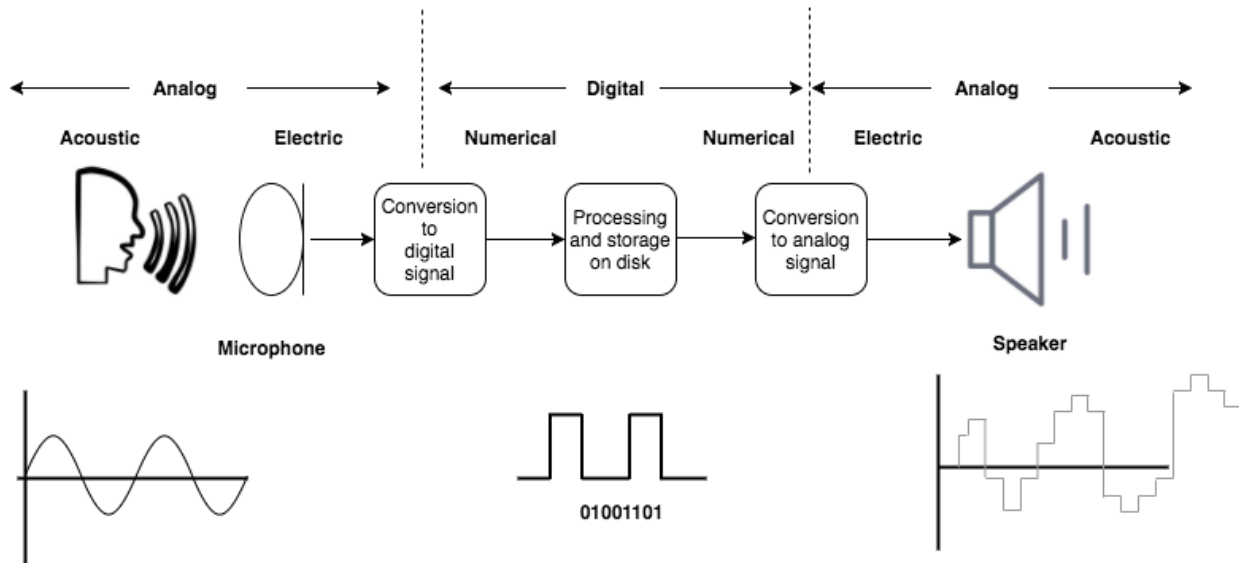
Analog

Digital

Analog

Acoustic

Electric

Numerical

Numerical

Electric

Acoustic

Conversion to digital signal

Processing and storage on disk

Conversion to analog signal

Microphone

Speaker

01001101